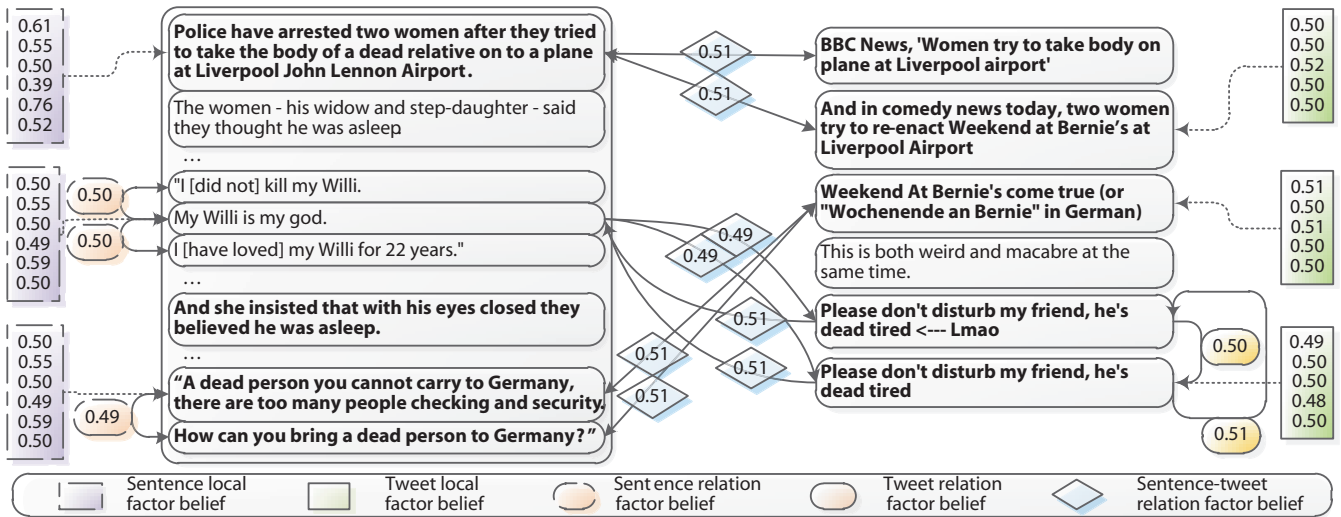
0.61
0.55
0.50
0.39
0.76
0.52

Police have arrested two women after they tried to take the body of a dead relative on to a plane at Liverpool John Lennon Airport.

The women - his widow and step-daughter - said they thought he was asleep

…

0.50
0.55
0.50
0.49
0.59
0.50

0.50

0.50

"I [did not] kill my Willi.

My Willi is my god.

I [have loved] my Willi for 22 years."

…

And she insisted that with his eyes closed they believed he was asleep.

…

0.50
0.55
0.50
0.49
0.59
0.50

0.49

"A dead person you cannot carry to Germany, there are too many people checking and security.

How can you bring a dead person to Germany?"

0.51

0.51

0.49

0.49

0.51

0.51

0.51

0.51

BBC News, 'Women try to take body on plane at Liverpool airport'

And in comedy news today, two women try to re-enact Weekend at Bernie's at Liverpool Airport

Weekend At Bernie's come true (or "Wochenende an Bernie" in German)

This is both weird and macabre at the same time.

Please don't disturb my friend, he's dead tired <--- Lmao

Please don't disturb my friend, he's dead tired

0.50
0.50
0.52
0.50
0.50

0.51
0.50
0.51
0.50
0.50

0.49
0.50
0.50
0.48
0.50

0.50

0.51

Sentence local factor belief | Tweet local factor belief | Sentence relation factor belief | Tweet relation factor belief | Sentence-tweet relation factor belief